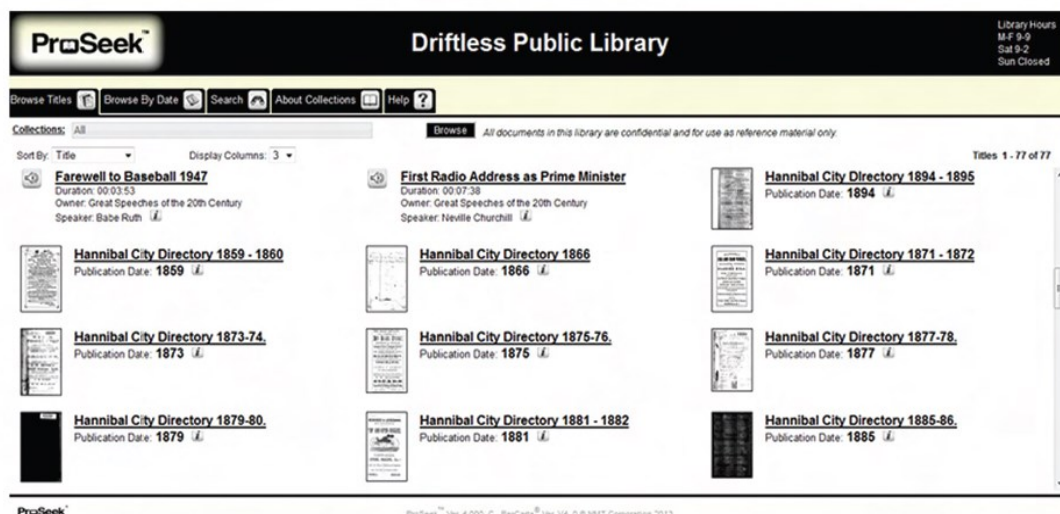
ProSeek™

Driftless Public Library

Library Hours
M-F 9-9
Sat 9-2
Sun Closed

Browse Titles | Browse By Date | Search | About Collections | Help

Collections: All

Browse

All documents in this library are confidential and for use as reference material only.

Sort By: Title

Display Columns: 3

Titles 1 - 77 of 77

Farewell to Baseball 1947
Duration: 00:03:53
Owner: Great Speeches of the 20th Century
Speaker: Babe Ruth

First Radio Address as Prime Minister
Duration: 00:07:38
Owner: Great Speeches of the 20th Century
Speaker: Neville Churchill

Hannibal City Directory 1894 - 1895
Publication Date: 1894

Hannibal City Directory 1859 - 1860
Publication Date: 1859

Hannibal City Directory 1866
Publication Date: 1866

Hannibal City Directory 1871 - 1872
Publication Date: 1871

Hannibal City Directory 1873-74.
Publication Date: 1873

Hannibal City Directory 1875-76.
Publication Date: 1875

Hannibal City Directory 1877-78.
Publication Date: 1877

Hannibal City Directory 1879-80.
Publication Date: 1879

Hannibal City Directory 1881 - 1882
Publication Date: 1881

Hannibal City Directory 1885-86.
Publication Date: 1885

ProSeek™

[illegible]